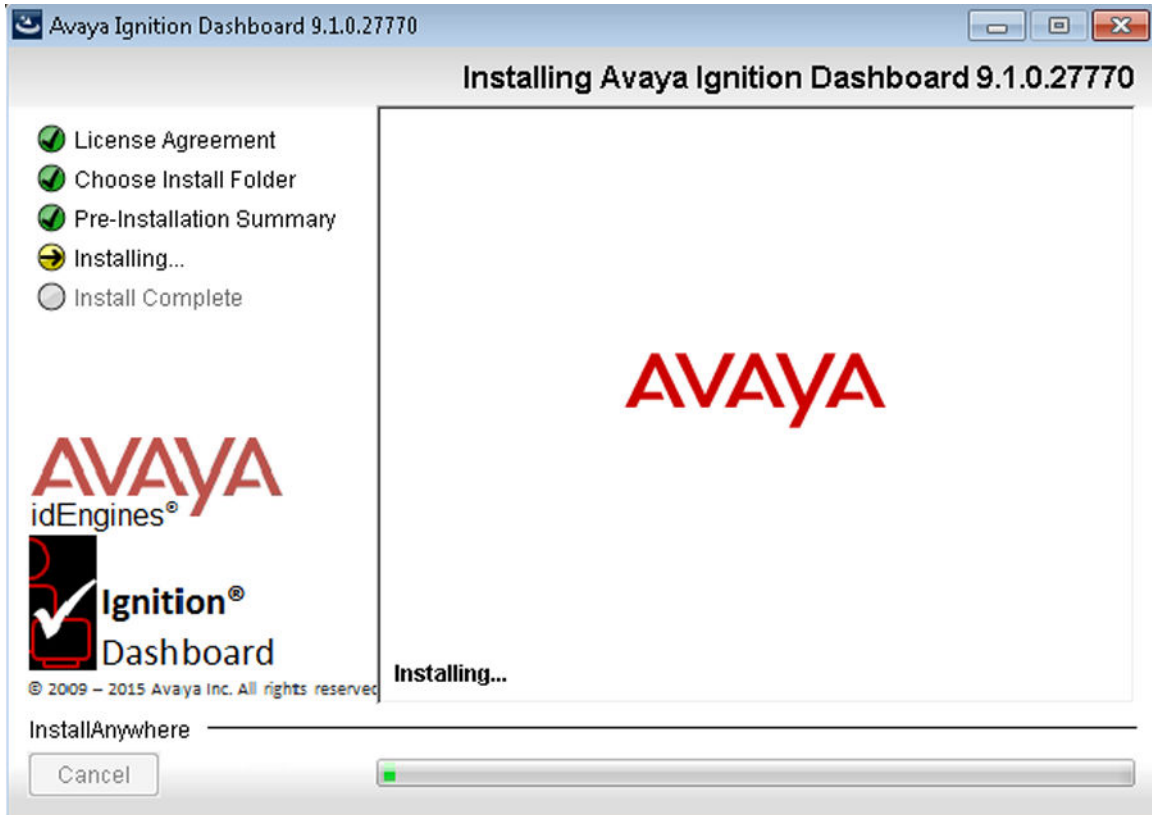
Avaya Ignition Dashboard 9.1.0.27770

Installing Avaya Ignition Dashboard 9.1.0.27770

License Agreement
Choose Install Folder
Pre-Installation Summary
Installing...
Install Complete

AVAYA
idEngines®
Ignition®
Dashboard
© 2009 – 2015 Avaya Inc. All rights reserved

AVAYA

Installing...

InstallAnywhere

Cancel